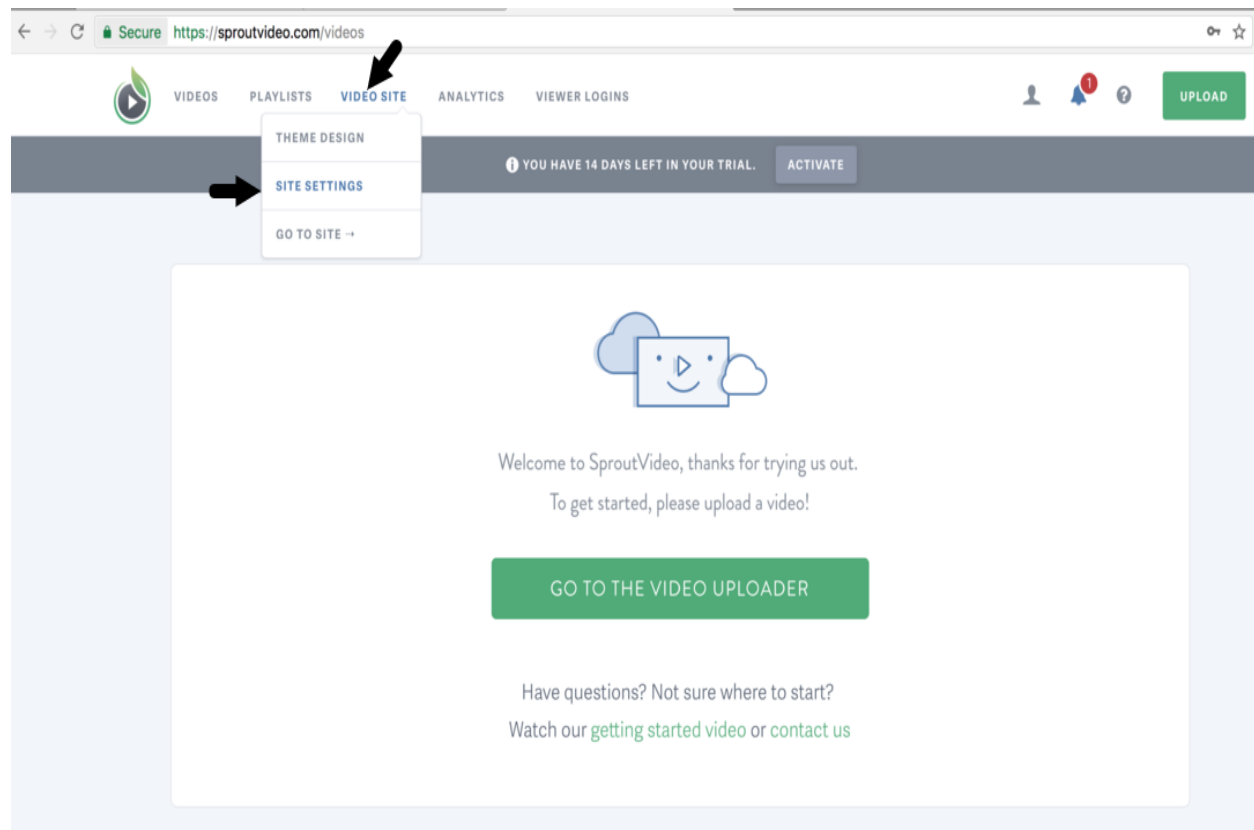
Secure https://sproutvideo.com/videos

VIDEOS PLAYLISTS VIDEO SITE ANALYTICS VIEWER LOGINS

1

UPLOAD

THEME DESIGN

SITE SETTINGS

GO TO SITE →

YOU HAVE 14 DAYS LEFT IN YOUR TRIAL. ACTIVATE

Welcome to SproutVideo, thanks for trying us out.

To get started, please upload a video!

GO TO THE VIDEO UPLOADER

Have questions? Not sure where to start?

Watch our getting started video or contact us